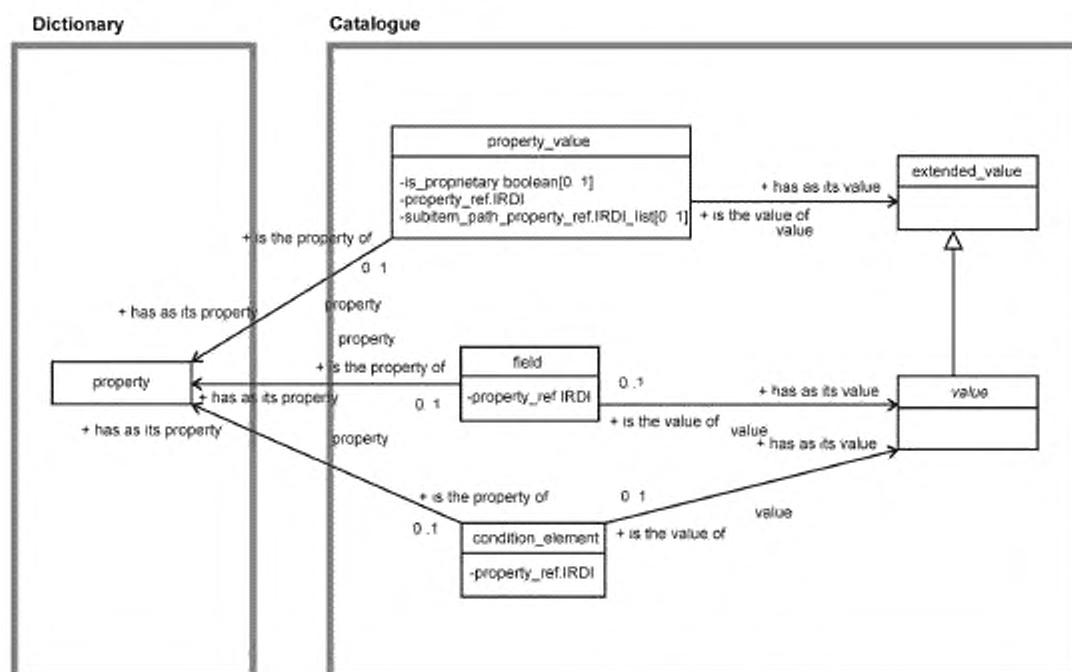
Dictionary

Catalogue

property_value

-is_proprietary boolean[0 1]
-property_ref.IRDI
-subitem_path_property_ref.IRDI_list[0 1]

+ has as its value

+ is the value of value

extended_value

+ is the property of

0 1

property

+ has as its property

property

+ is the property of

field

-property_ref IRDI

0 .1

+ has as its value

value

property

+ has as its property

0 1

+ is the value of

value

+ has as its value

+ has as its property

property

+ is the property of

0 1

value

0 .1

condition_element

-property_ref.IRDI

+ is the value of